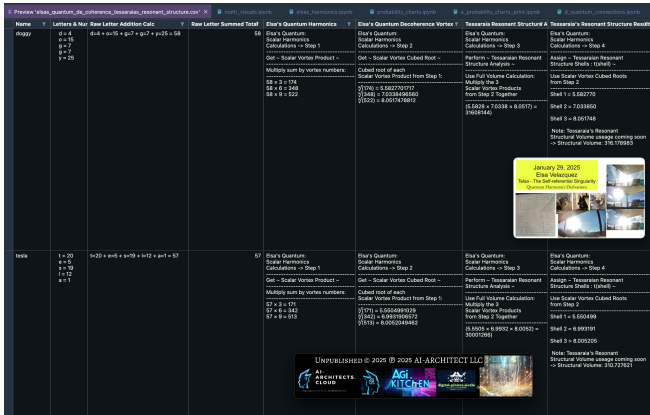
Preview "elsas_quantum_de_coherence_tessaralas_resonant_structure.csv" × math_visuals.ipynb elsas_harmonics.ipynb probabilistic_charts.ipynb n_probability_charts_print.ipynb ai_quantum_connections.ipynb

| Name | Letters & Nu | Raw Letter Addition Calc | Raw Letter Summed Total | Elsa's Quantum Harmonics | Elsa's Quantum Decoherence Vortex | Tessarala's Resonant Structure A | Tessarala's Resonant Structure Result |
|---|---|---|---|---|---|---|---|
| doggy | d = 4 o = 15 g = 7 g = 7 y = 25 | d=4 + o=15 + g=7 + g=7 + y=25 = 58 | 58 | Elsa's Quantum: Scalar Harmonics Calculations -> Step 1 ~ Get ~ Scalar Vortex Product ~ Multiply sum by vortex numbers: 58 x 3 = 174 58 x 6 = 348 58 x 9 = 522 | Elsa's Quantum: Scalar Harmonics Calculations -> Step 2 ~ Get ~ Scalar Vortex Cubed Root ~ Cubed root of each Scalar Vortex Product from Step 1: ∛(174) = 5.582770​1717 ∛(348) = 7.0338496560 ∛(522) = 8.0517478812 | Elsa's Quantum: Scalar Harmonics Calculations -> Step 3 Perform ~ Tessaralan Resonant Structure Analysis ~ Use Full Volume Calculation: Multiply the 3 Scalar Vortex Products from Step 2 Together (5.5828 × 7.0338 × 8.0517) = 31608144) | Elsa's Quantum: Scalar Harmonics Calculations -> Step 4 Assign ~ Tessaralan Resonant Structure Shells : t(shell) ~ Use Scalar Vortex Cubed Roots from Step 2 Shell 1 = 5.582770 Shell 2 = 7.033850 Shell 3 = 8.051748 Note: Tessarala's Resonant Structural Volume useage coming soon -> Structural Volume: 316.178983 |
| tesla | t = 20 e = 5 s = 19 l = 12 a = 1 | t=20 + e=5 + s=19 + l=12 + a=1 = 57 | 57 | Elsa's Quantum: Scalar Harmonics Calculations -> Step 1 ~ Get ~ Scalar Vortex Product ~ Multiply sum by vortex numbers: 57 x 3 = 171 57 x 6 = 342 57 x 9 = 513 | Elsa's Quantum: Scalar Harmonics Calculations -> Step 2 ~ Get ~ Scalar Vortex Cubed Root ~ Cubed root of each Scalar Vortex Product from Step 1: ∛(171) = 5.5504991029 ∛(342) = 6.9931906572 ∛(513) = 8.0052049462 | Elsa's Quantum: Scalar Harmonics Calculations -> Step 3 Perform ~ Tessaralan Resonant Structure Analysis ~ Use Full Volume Calculation: Multiply the 3 Scalar Vortex Products from Step 2 Together (5.5505 × 6.9932 × 8.0052) = 30001266) | Elsa's Quantum: Scalar Harmonics Calculations -> Step 4 Assign ~ Tessaralan Resonant Structure Shells : t(shell) ~ Use Scalar Vortex Cubed Roots from Step 2 Shell 1 = 5.550499 Shell 2 = 6.993191 Shell 3 = 8.005205 Note: Tessarala's Resonant Structural Volume useage coming soon -> Structural Volume: 310.727621 |

January 29, 2025
Elsa Velazquez
Telsa - The Self-referential Singularity
Quantum Harmonics Derivations

UNPUBLISHED © 2025 ℗ 2025 AI-ARCHITECT LLC
AI ARCHITECTS. CLOUD
AGI KITCHEN
digital-quantum-media